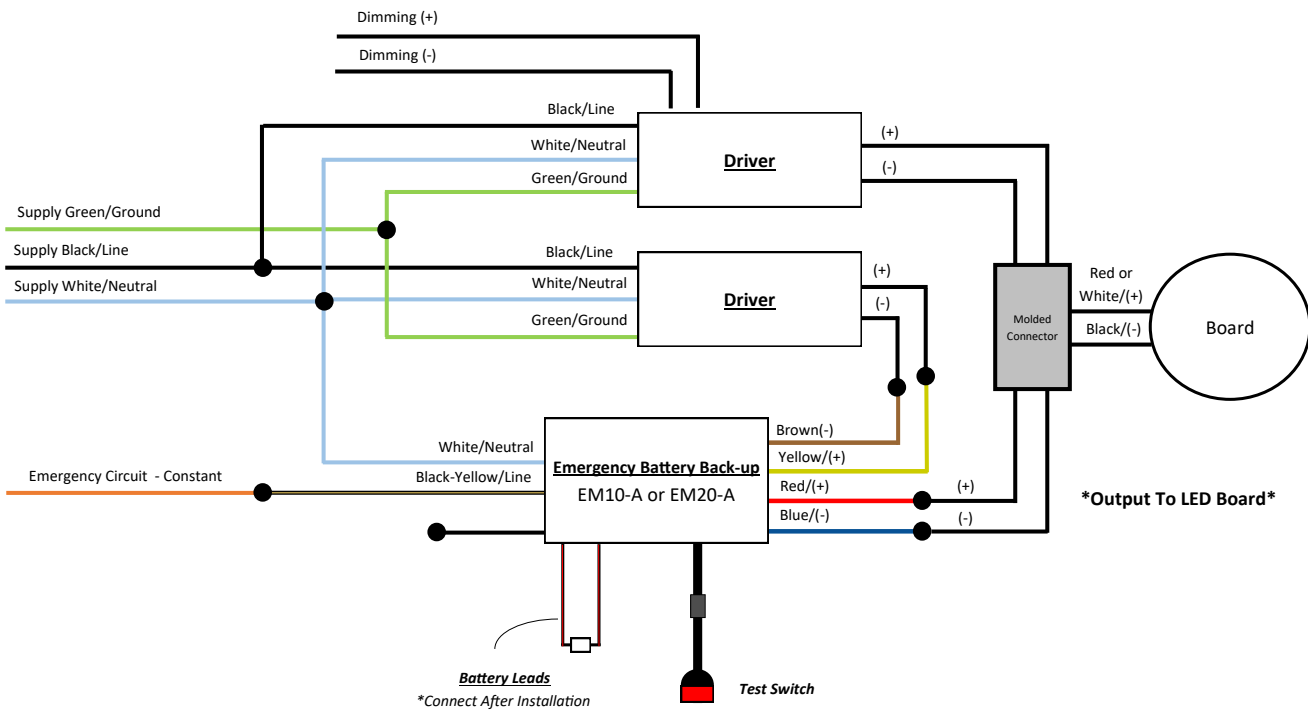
Dimming (+)

Dimming (-)

Black/Line

White/Neutral

Green/Ground

Driver

(+)

(-)

Supply Green/Ground

Supply Black/Line

Supply White/Neutral

Black/Line

White/Neutral

Green/Ground

Driver

(+)

(-)

Molded Connector

Red or White/(+)

Black/(-)

Board

White/Neutral

Emergency Circuit - Constant

Black-Yellow/Line

Emergency Battery Back-up

EM10-A or EM20-A

Brown(-)

Yellow/(+)

Red/(+)

Blue/(-)

(+)

(-)

*Output To LED Board*

Battery Leads

*Connect After Installation

Test Switch